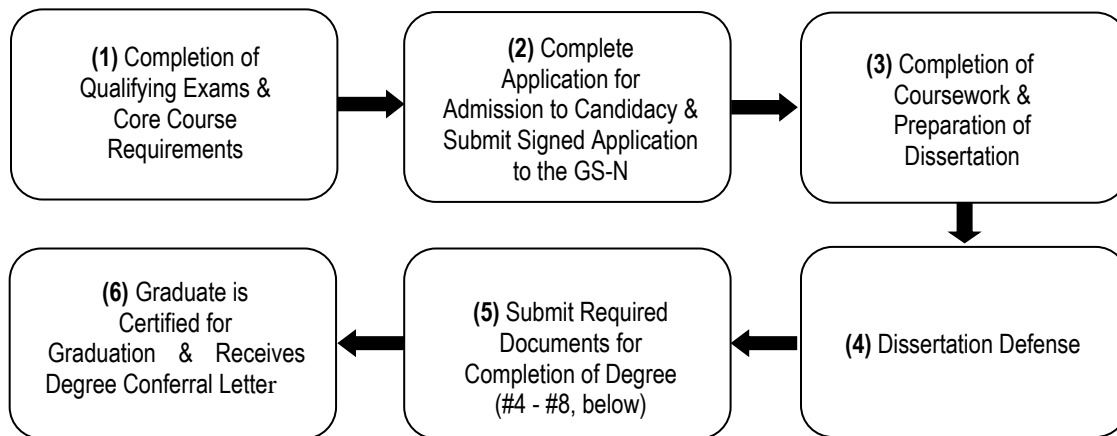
(1) Completion of Qualifying Exams & Core Course Requirements

(2) Complete Application for Admission to Candidacy & Submit Signed Application to the GS-N

(3) Completion of Coursework & Preparation of Dissertation

(4) Dissertation Defense

(5) Submit Required Documents for Completion of Degree (#4 - #8, below)

(6) Graduate is Certified for Graduation & Receives Degree Conferral Letter